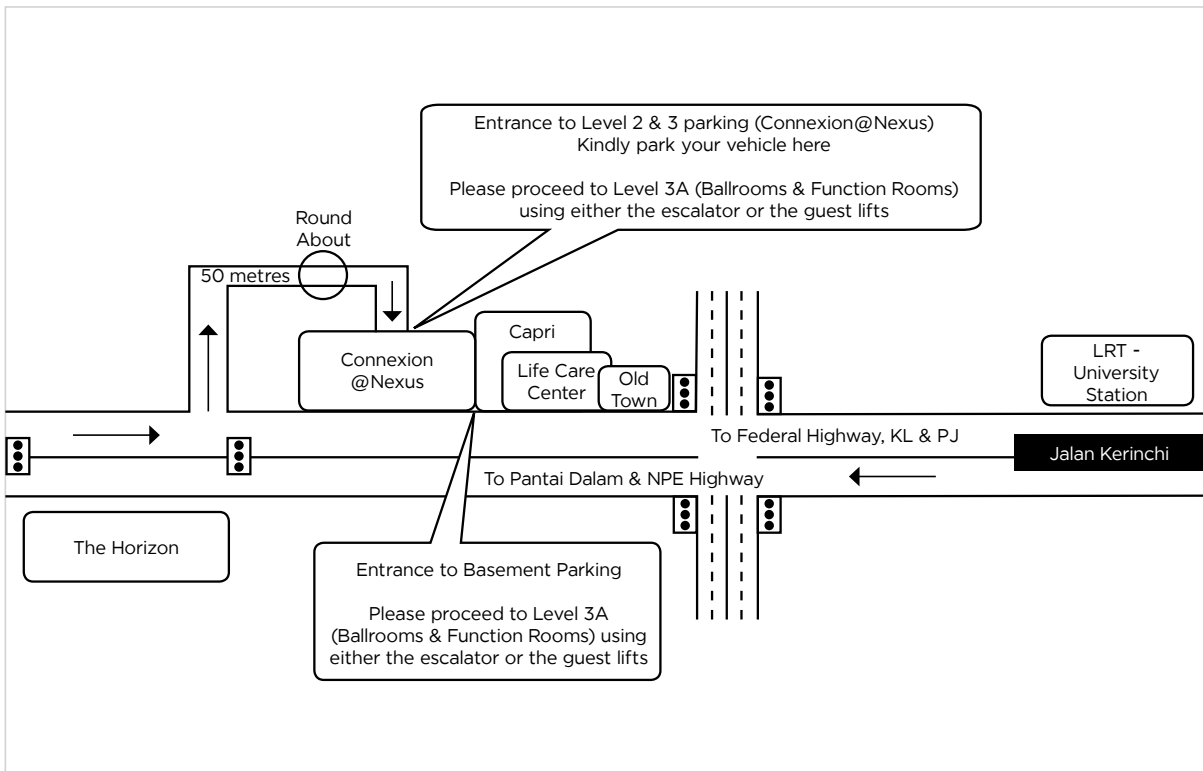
Entrance to Level 2 & 3 parking (Connexion@Nexus)
Kindly park your vehicle here

Please proceed to Level 3A (Ballrooms & Function Rooms) using either the escalator or the guest lifts

Round About

50 metres

Connexion @Nexus

Capri

Life Care Center

Old Town

LRT - University Station

To Federal Highway, KL & PJ

Jalan Kerinchi

To Pantai Dalam & NPE Highway

The Horizon

Entrance to Basement Parking

Please proceed to Level 3A (Ballrooms & Function Rooms) using either the escalator or the guest lifts